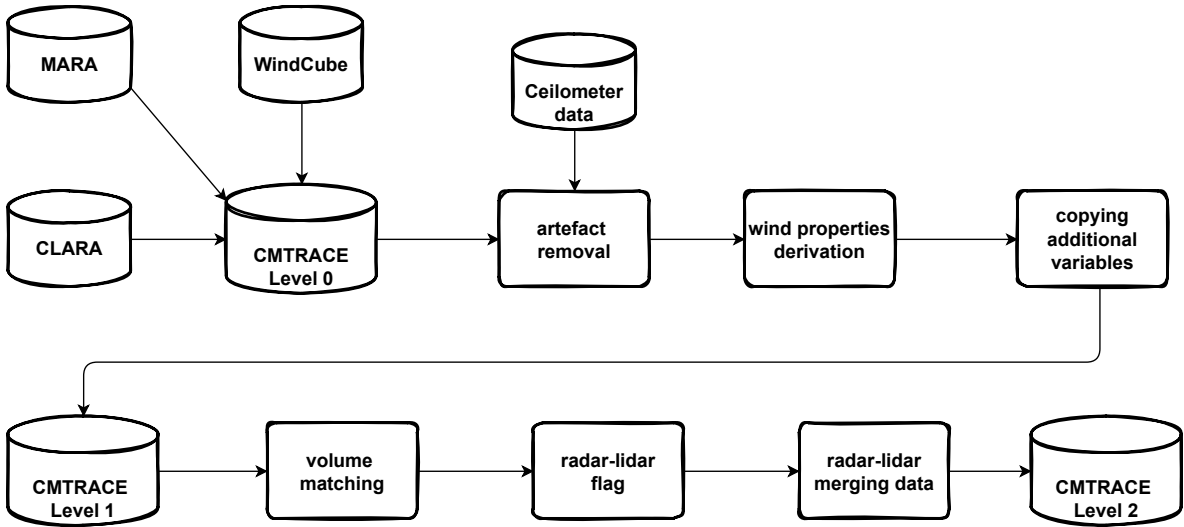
MARA

WindCube

Ceilometer data

CLARA

CMTRACE Level 0

artefact removal

wind properties derivation

copying additional variables

CMTRACE Level 1

volume matching

radar-lidar flag

radar-lidar merging data

CMTRACE Level 2